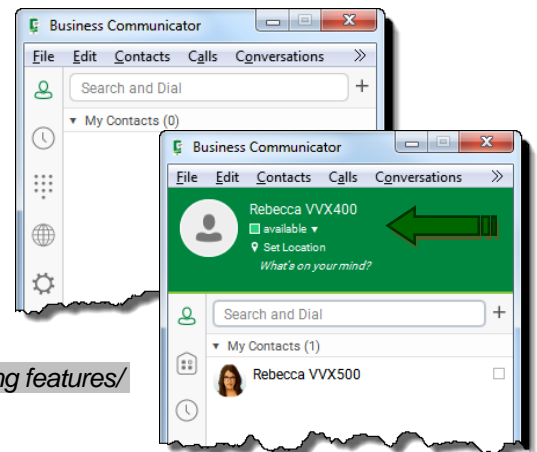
Business Communicator
File Edit Contacts Calls Conversations »
Search and Dial +
My Contacts (0)

Business Communicator
File Edit Contacts Calls Conversations »
Rebecca VVX400
available
Set Location
What's on your mind?
Search and Dial +
My Contacts (1)
Rebecca VVX500

ng features/